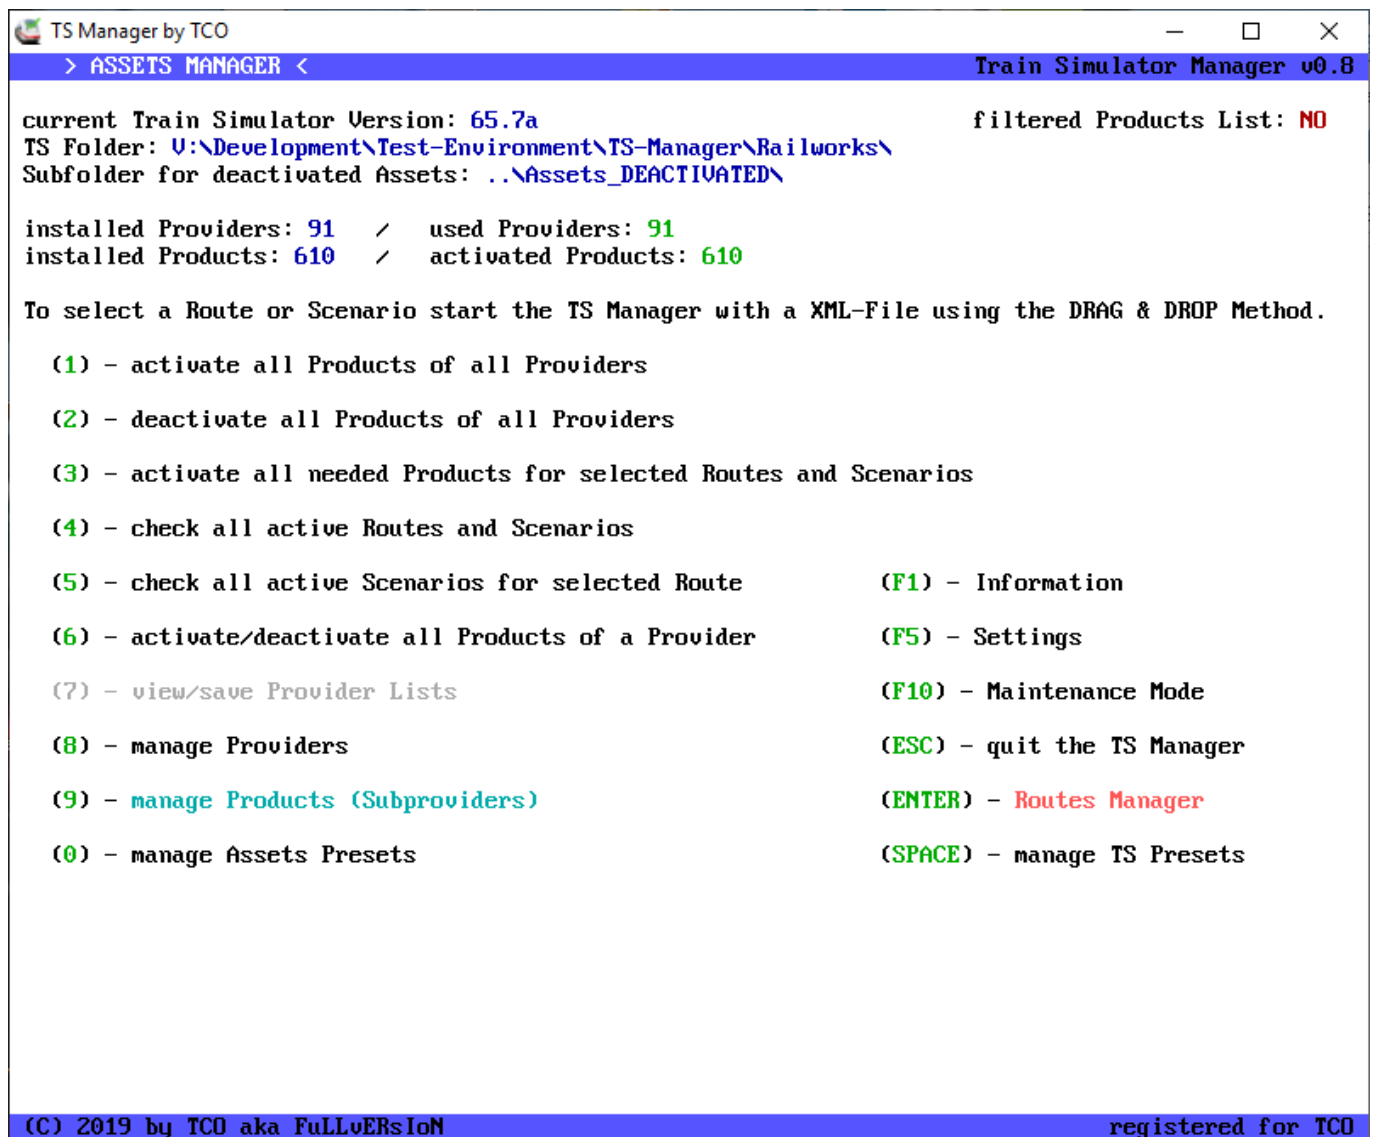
TS Manager by TCO

> ASSETS MANAGER <

Train Simulator Manager v0.8

current Train Simulator Version: 65.7a

filtered Products List: NO

TS Folder: V:\Development\Test-Environment\TS-Manager\Railworks\
Subfolder for deactivated Assets: ..\Assets_DEACTIVATED\

installed Providers: 91 / used Providers: 91
installed Products: 610 / activated Products: 610

To select a Route or Scenario start the TS Manager with a XML-File using the DRAG & DROP Method.

(1) – activate all Products of all Providers

(2) – deactivate all Products of all Providers

(3) – activate all needed Products for selected Routes and Scenarios

(4) – check all active Routes and Scenarios

(5) – check all active Scenarios for selected Route

(6) – activate/deactivate all Products of a Provider

(7) – view/save Provider Lists

(8) – manage Providers

(9) – manage Products (Subproviders)

(0) – manage Assets Presets

(F1) – Information

(F5) – Settings

(F10) – Maintenance Mode

(ESC) – quit the TS Manager

(ENTER) – Routes Manager

(SPACE) – manage TS Presets

(C) 2019 by TCO aka FuLLvERsIoN

registered for TCO